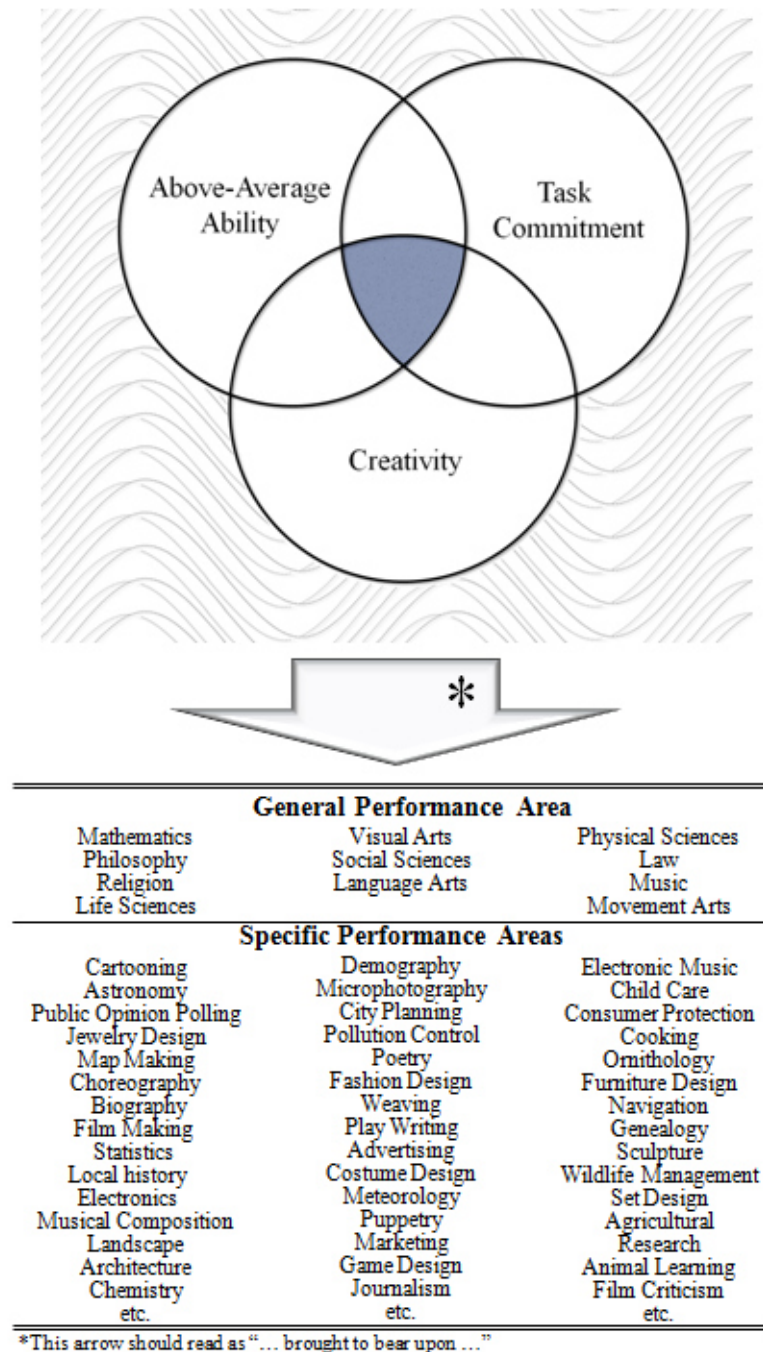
Above-Average Ability

Task Commitment

Creativity

*

General Performance Area

| | | |
|---|---|---|
| Mathematics | Visual Arts | Physical Sciences |
| Philosophy | Social Sciences | Law |
| Religion | Language Arts | Music |
| Life Sciences | | Movement Arts |

Specific Performance Areas

| | | |
|---|---|---|
| Cartooning | Demography | Electronic Music |
| Astronomy | Microphotography | Child Care |
| Public Opinion Polling | City Planning | Consumer Protection |
| Jewelry Design | Pollution Control | Cooking |
| Map Making | Poetry | Ornithology |
| Choreography | Fashion Design | Furniture Design |
| Biography | Weaving | Navigation |
| Film Making | Play Writing | Genealogy |
| Statistics | Advertising | Sculpture |
| Local history | Costume Design | Wildlife Management |
| Electronics | Meteorology | Set Design |
| Musical Composition | Puppetry | Agricultural |
| Landscape | Marketing | Research |
| Architecture | Game Design | Animal Learning |
| Chemistry | Journalism | Film Criticism |
| etc. | etc. | etc. |

*This arrow should read as "… brought to bear upon …"